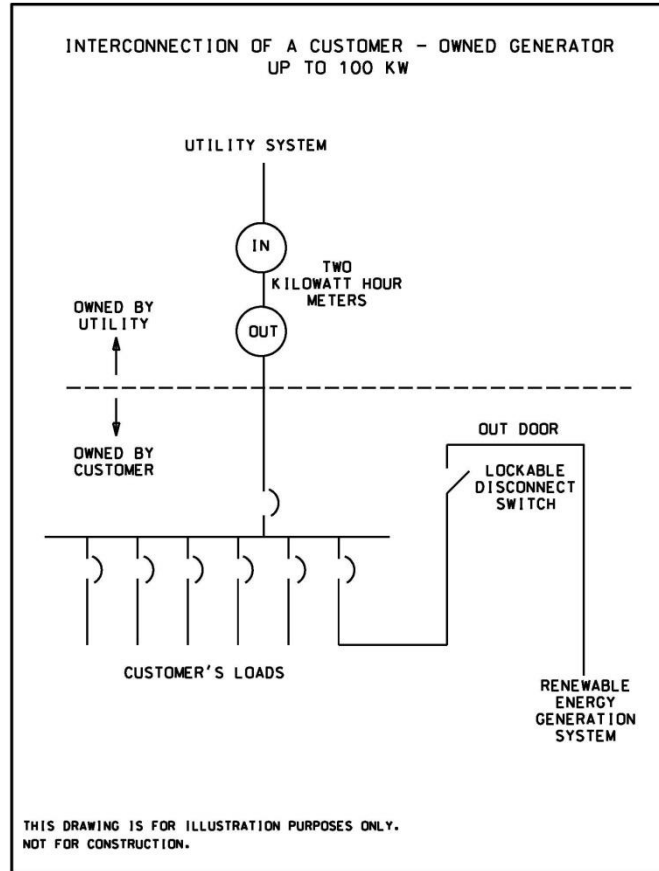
INTERCONNECTION OF A CUSTOMER - OWNED GENERATOR
UP TO 100 KW

UTILITY SYSTEM

IN

TWO KILOWATT HOUR METERS

OUT

OWNED BY UTILITY

OWNED BY CUSTOMER

OUT DOOR

LOCKABLE DISCONNECT SWITCH

CUSTOMER'S LOADS

RENEWABLE ENERGY GENERATION SYSTEM

THIS DRAWING IS FOR ILLUSTRATION PURPOSES ONLY.
NOT FOR CONSTRUCTION.